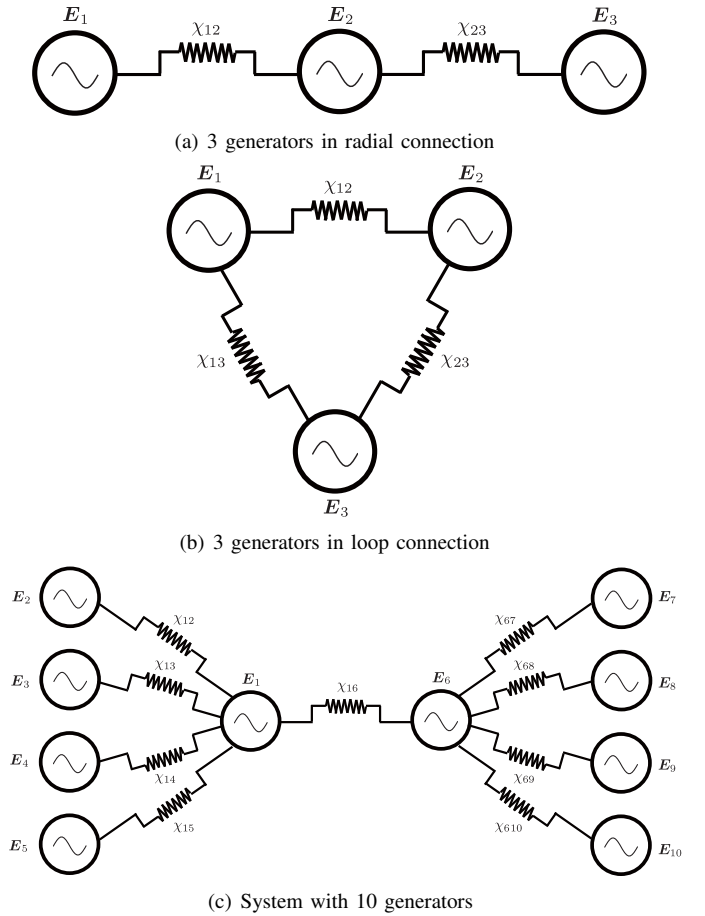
$\boldsymbol{E}_1$ $\chi_{12}$ $\boldsymbol{E}_2$ $\chi_{23}$ $\boldsymbol{E}_3$

(a) 3 generators in radial connection

$\boldsymbol{E}_1$ $\chi_{12}$ $\boldsymbol{E}_2$

$\chi_{13}$ $\chi_{23}$

$\boldsymbol{E}_3$

(b) 3 generators in loop connection

$\boldsymbol{E}_2$ $\chi_{12}$ $\boldsymbol{E}_3$ $\chi_{13}$ $\boldsymbol{E}_1$ $\boldsymbol{E}_4$ $\chi_{14}$ $\boldsymbol{E}_5$ $\chi_{15}$

$\chi_{16}$

$\chi_{67}$ $\boldsymbol{E}_7$ $\chi_{68}$ $\boldsymbol{E}_6$ $\boldsymbol{E}_8$ $\boldsymbol{E}_9$ $\chi_{69}$ $\chi_{610}$ $\boldsymbol{E}_{10}$

(c) System with 10 generators